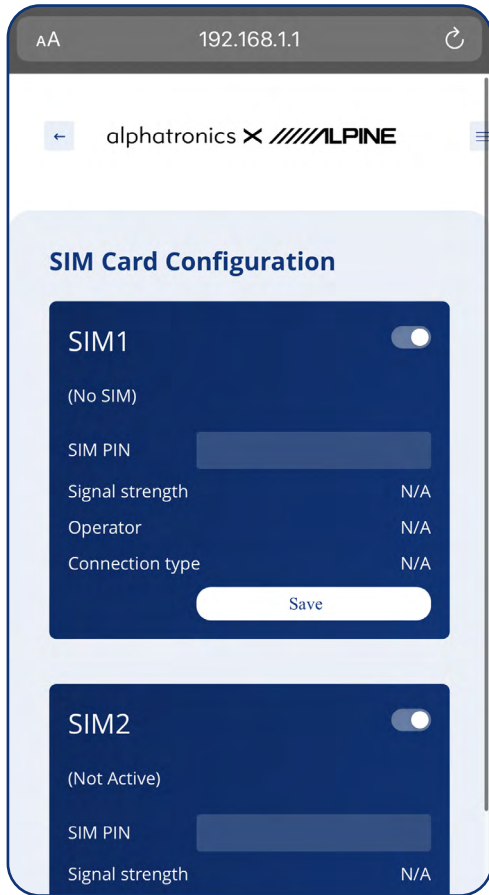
AA 192.168.1.1

←

alphatronics × ALPINE

SIM Card Configuration

SIM1

(No SIM)

SIM PIN

Signal strength N/A

Operator N/A

Connection type N/A

Save

SIM2

(Not Active)

SIM PIN

Signal strength N/A